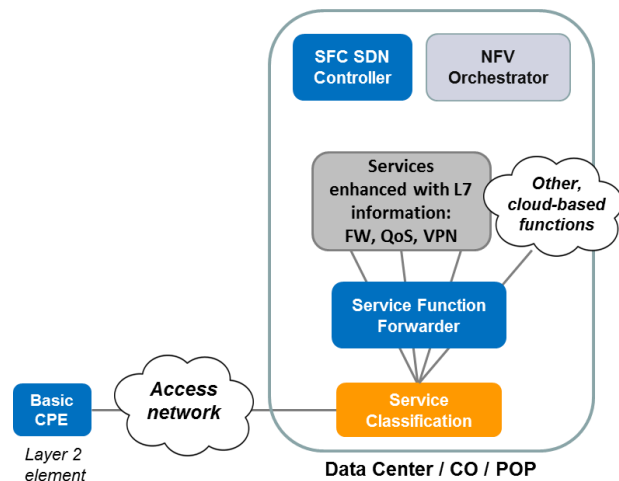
SFC SDN Controller

NFV Orchestrator

Services enhanced with L7 information: FW, QoS, VPN

Other, cloud-based functions

Service Function Forwarder

Basic CPE

Layer 2 element

Access network

Service Classification

Data Center / CO / POP